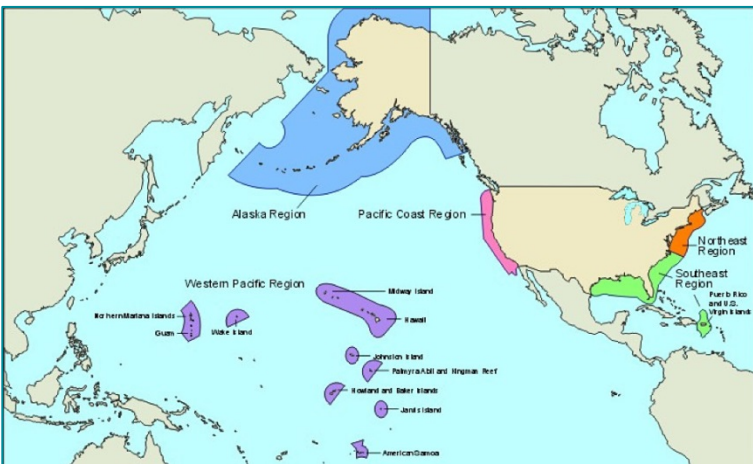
Alaska Region

Pacific Coast Region

Northeast Region

Southeast Region

Puerto Rico and U.S. Virgin Islands

Western Pacific Region

Midway Island

Northern Mariana Islands

Guam

Wake Island

Hawaii

Johnston Island

Palmyra Atoll and Kingman Reef

Howland and Baker Islands

Jarvis Island

American Samoa